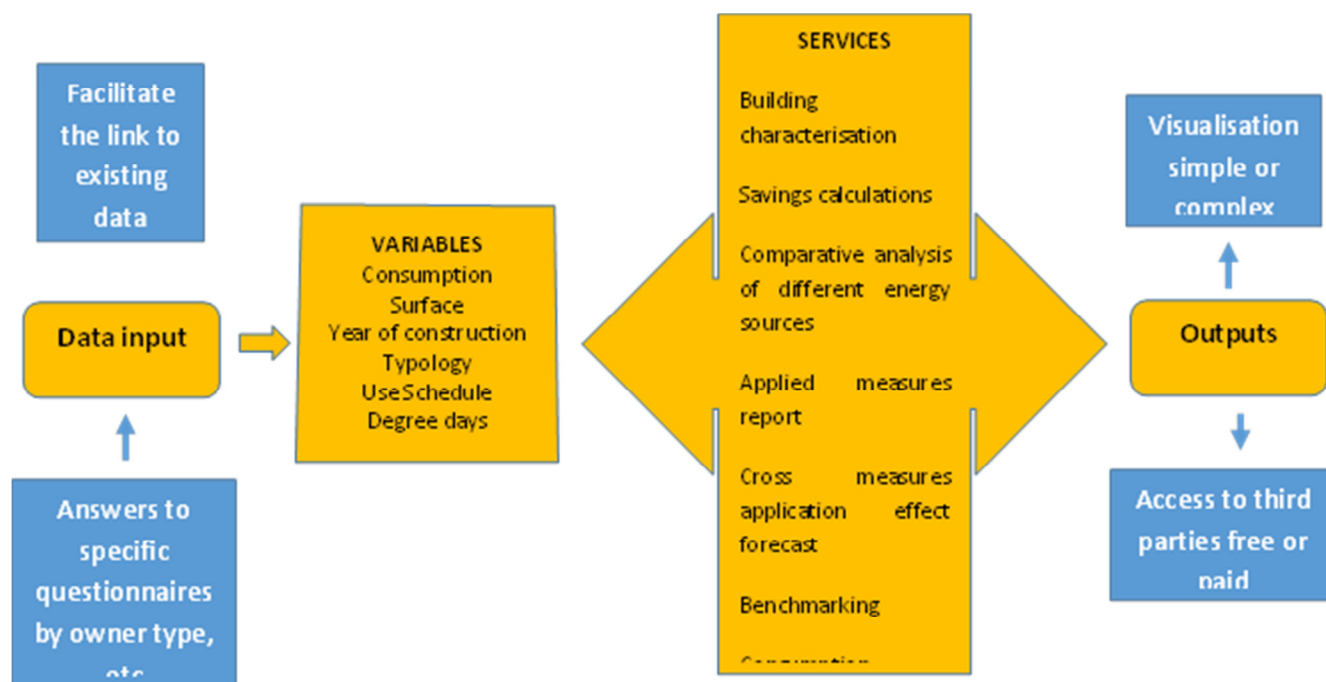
Facilitate the link to existing data

Data input

Answers to specific questionnaires by owner type, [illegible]

VARIABLES
Consumption
Surface
Year of construction
Typology
UseSchedule
Degree days

SERVICES

Building characterisation

Savings calculations

Comparative analysis of different energy sources

Applied measures report

Cross measures application effect forecast

Benchmarking

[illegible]

Visualisation simple or complex

Outputs

Access to third parties free or paid